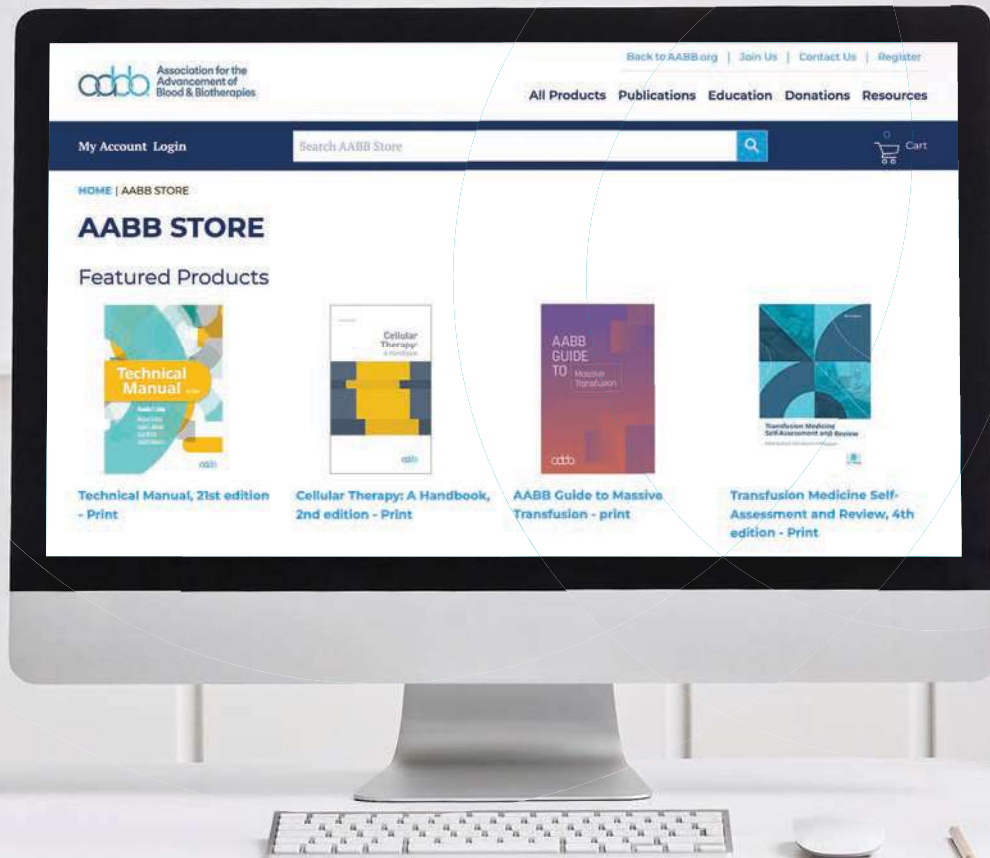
Back to AABB.org | Join Us | Contact Us | Register

aabb Association for the Advancement of Blood & Biotherapies

All Products Publications Education Donations Resources

My Account Login

Search AABB Store

0 Cart

HOME | AABB STORE

AABB STORE

Featured Products

Technical Manual

Cellular Therapy: A Handbook

aabb

AABB GUIDE TO Massive Transfusion

aabb

Transfusion Medicine Self-Assessment and Review

Technical Manual, 21st edition - Print

Cellular Therapy: A Handbook, 2nd edition - Print

AABB Guide to Massive Transfusion - print

Transfusion Medicine Self-Assessment and Review, 4th edition - Print